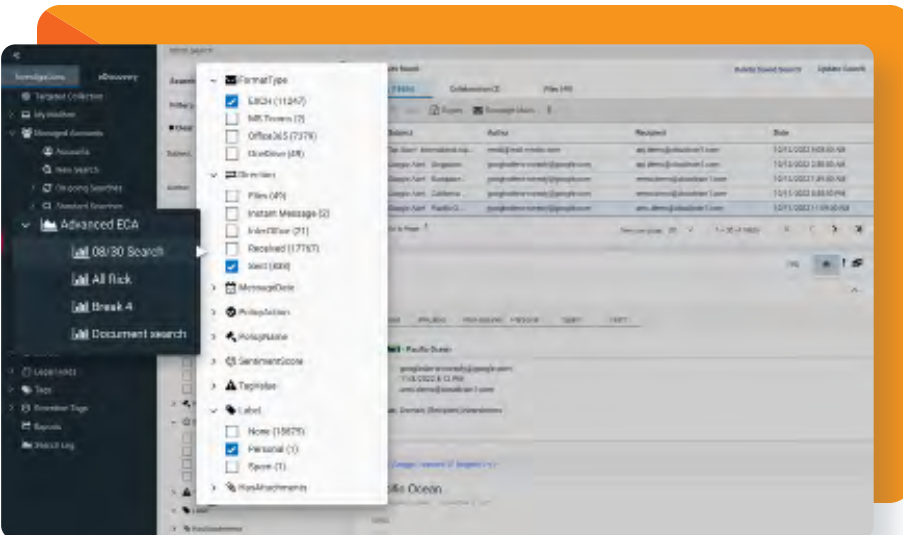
Investigations
eDiscovery
Targeted Collection
My Mailbox
Managed Accounts
Accounts
New Search
On-going Searches
Standard Searches
Advanced ECA
08/30 Search
All flick
Break 4
Document search
Legal Holds
Tags
Retention Tags
Reports
Watch Log

FormatType
EECH (11247)
MK Teams (7)
Office365 (7378)
OneDrive (49)
Direction
Files (49)
Instant Message (2)
IntraOffice (71)
Received (17757)
Sent (688)
MessageDate
PolicyAction
PolicyName
SentimentScore
TagValue
Label
None (18675)
Personal (1)
Spam (1)
HasAttachments

Delete Saved Search
Update Search
Emails
Collaboration
Files
Export
Subject
Author
Recipient
Date
Pacific Ocean
Pacific Ocean